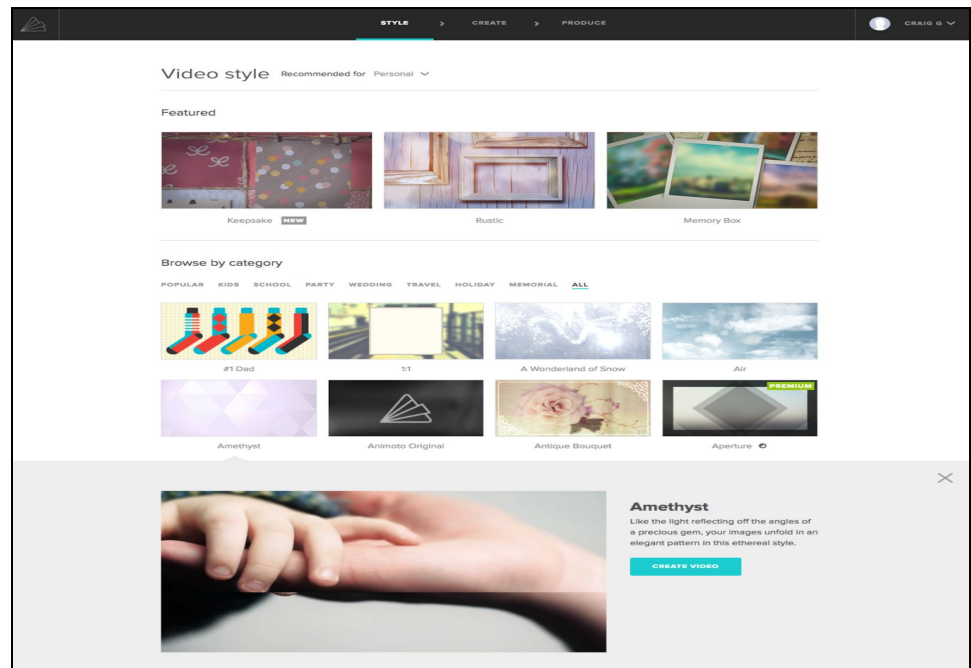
STYLE > CREATE > PRODUCE

CRAIG G

Video style Recommended for Personal

Featured

Keepsake NEW

Rustic

Memory Box

Browse by category

POPULAR KIDS SCHOOL PARTY WEDDING TRAVEL HOLIDAY MEMORIAL ALL

#1 Dad

1:1

A Wonderland of Snow

Air

Amethyst

Animoto Original

Antique Bouquet

PREMIUM

Aperture

Amethyst

Like the light reflecting off the angles of a precious gem, your images unfold in an elegant pattern in this ethereal style.

CREATE VIDEO